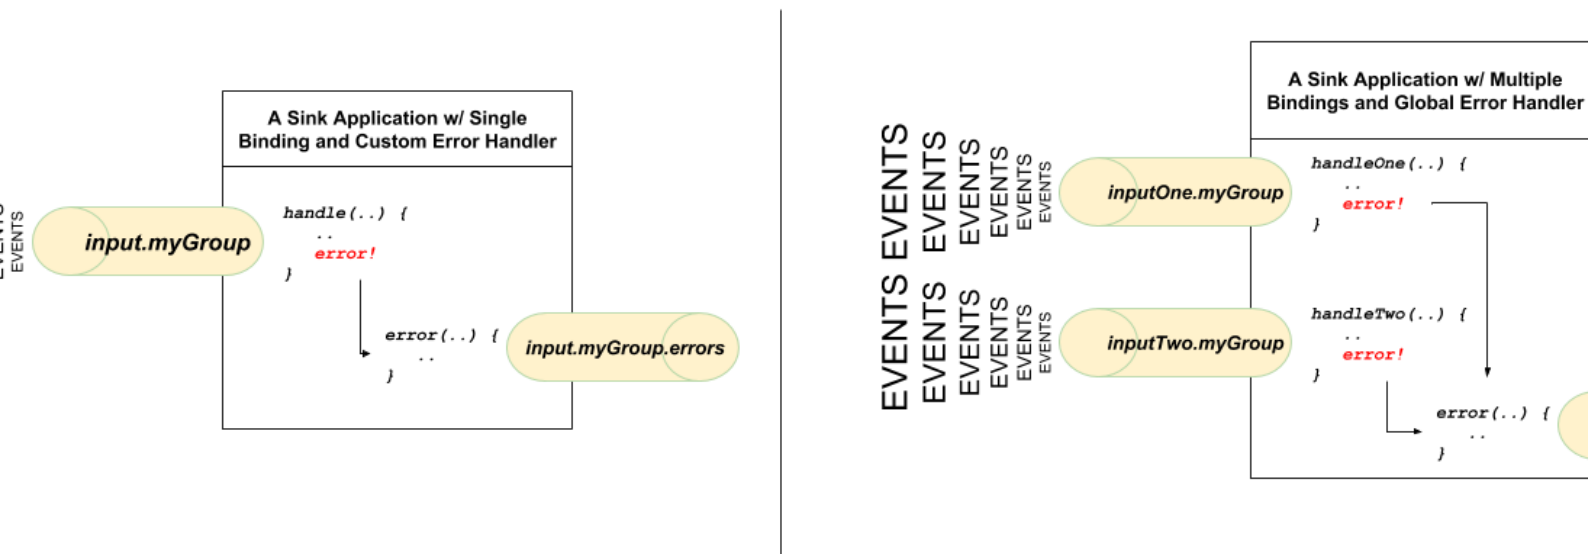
EVENTS EVENTS

A Sink Application w/ Single Binding and Custom Error Handler

input.myGroup

handle(..) {
..
error!
}

error(..) {
..
}

input.myGroup.errors

EVENTS EVENTS EVENTS EVENTS EVENTS EVENTS

EVENTS EVENTS EVENTS EVENTS EVENTS EVENTS

A Sink Application w/ Multiple Bindings and Global Error Handler

inputOne.myGroup

handleOne(..) {
..
error!
}

inputTwo.myGroup

handleTwo(..) {
..
error!
}

error(..) {
..
}